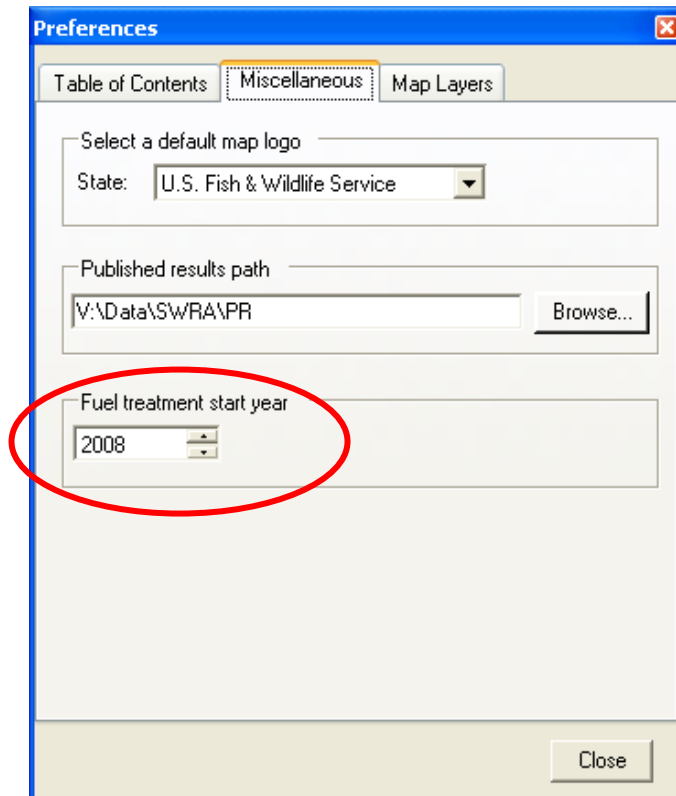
Preferences

Table of Contents | Miscellaneous | Map Layers

Select a default map logo
State: U.S. Fish & Wildlife Service

Published results path
V:\Data\SWRA\PR
Browse...

Fuel treatment start year
2008

Close